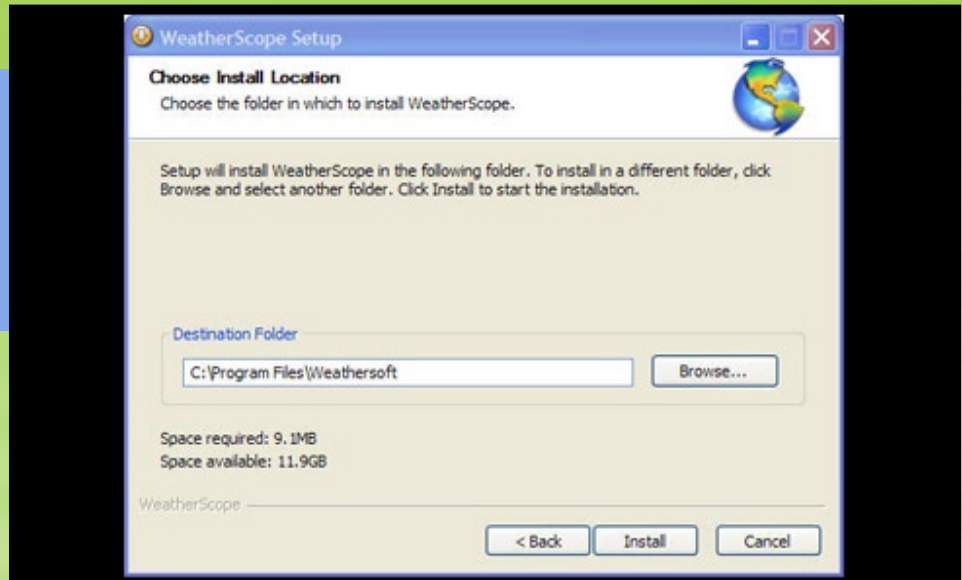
WeatherScope Setup

Choose Install Location
Choose the folder in which to install WeatherScope.

Setup will install WeatherScope in the following folder. To install in a different folder, click Browse and select another folder. Click Install to start the installation.

Destination Folder

C:\Program Files\Weathersoft

Browse...

Space required: 9.1MB
Space available: 11.9GB

WeatherScope

< Back

Install

Cancel